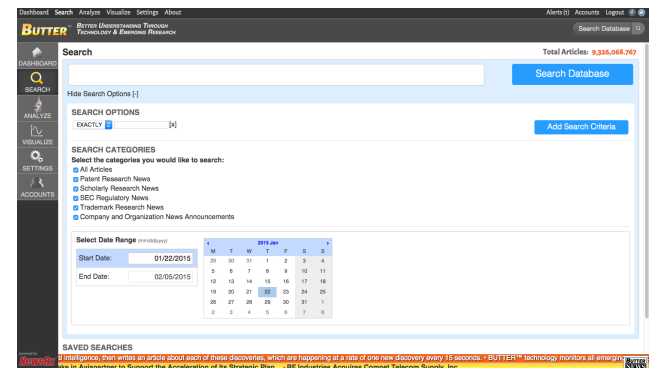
Dashboard Search Analyze Visualize Settings About

Alerts (1) Accounts Logout

BUTTER™ BETTER UNDERSTANDING THROUGH TECHNOLOGY & EMERGING RESEARCH

Search Database

DASHBOARD
SEARCH
ANALYZE
VISUALIZE
SETTINGS
ACCOUNTS

Search

Total Articles: 9,326,068,767

Search Database

Hide Search Options [-]

SEARCH OPTIONS

EXACTLY [x]

Add Search Criteria

SEARCH CATEGORIES

Select the categories you would like to search:

All Articles
Patent Research News
Scholarly Research News
SEC Regulatory News
Trademark Research News
Company and Organization News Announcements

Select Date Range (mm/dd/yyyy)

Start Date: 01/22/2015

End Date: 02/05/2015

2015 Jan

| M | T | W | T | F | S | S |
|---|---|---|---|---|---|---|
| 29 | 30 | 31 | 1 | 2 | 3 | 4 |
| 5 | 6 | 7 | 8 | 9 | 10 | 11 |
| 12 | 13 | 14 | 15 | 16 | 17 | 18 |
| 19 | 20 | 21 | 22 | 23 | 24 | 25 |
| 26 | 27 | 28 | 29 | 30 | 31 | 1 |
| 2 | 3 | 4 | 5 | 6 | 7 | 8 |

SAVED SEARCHES

powered by NewsRx

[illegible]l intelligence, then writes an article about each of these discoveries, which are happening at a rate of one new discovery every 15 seconds. • BUTTER™ technology monitors all emerging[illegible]

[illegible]ke in Aviagentor to Support the Acceleration of Its Strategic Plan • BE Industries Acquires Comset Telecom Supply, Inc.